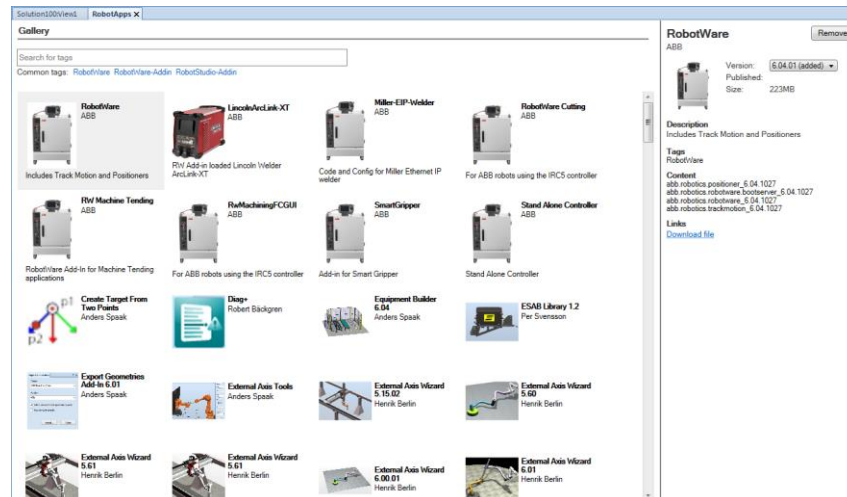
Solution100View1 RobotApps ×

Gallery

Search for tags

Common tags: RobotWare RobotWare-Addin RobotStudio-Addin

RobotWare
ABB
Includes Track Motion and Positioners

LincolnArcLink-XT
ABB
RW Add-in loaded Lincoln Welder ArcLink-XT

Miller-EIP-Welder
ABB
Code and Config for Miller Ethernet IP welder

RobotWare Cutting
ABB
For ABB robots using the IRC5 controller

RW Machine Tending
ABB
RobotWare Add-In for Machine Tending applications

RwMachiningFCGUI
ABB
For ABB robots using the IRC5 controller

SmartGripper
ABB
Add-in for Smart Gripper

Stand Alone Controller
ABB
Stand Alone Controller

Create Target From Two Points
Anders Spaak

Diag+
Robert Bäckgren

Equipment Builder 6.04
Anders Spaak

ESAB Library 1.2
Per Svensson

Export Geometries Add-In 6.01
Anders Spaak

External Axis Tools
Anders Spaak

External Axis Wizard 5.15.02
Henrik Berlin

External Axis Wizard 5.60
Henrik Berlin

External Axis Wizard 5.61
Henrik Berlin

External Axis Wizard 5.61
Henrik Berlin

External Axis Wizard 6.00.01
Henrik Berlin

External Axis Wizard 6.01
Henrik Berlin

RobotWare
ABB
Remove

Version: 6.04.01 (added)
Published:
Size: 223MB

Description
Includes Track Motion and Positioners

Tags
RobotWare

Content
abb.robotics.positioner_6.04.1027
abb.robotics.robotware.bootserver_6.04.1027
abb.robotics.robotware_6.04.1027
abb.robotics.trackmotion_6.04.1027

Links
Download file